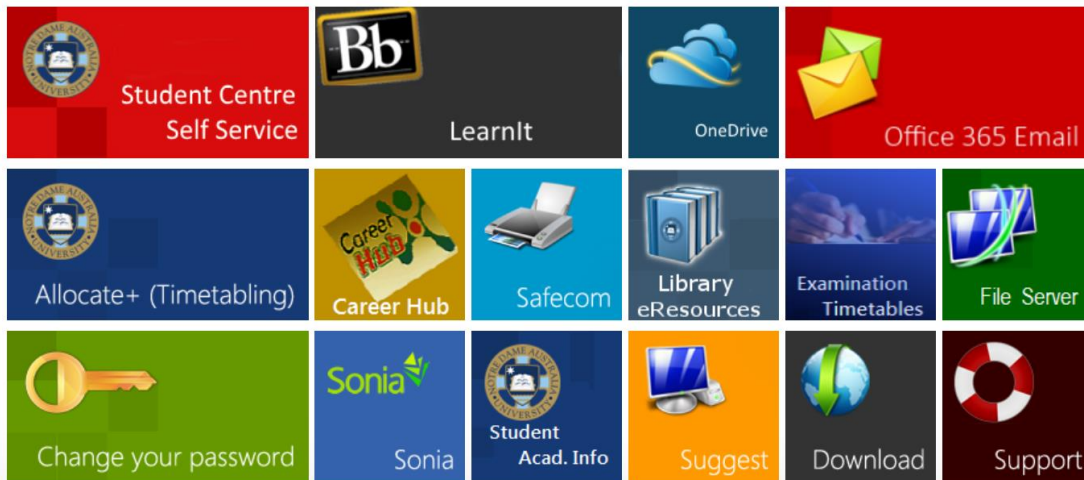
NOTRE DAME AUSTRALIA UNIVERSITY

Student Centre Self Service

Bb

LearnIt

OneDrive

Office 365 Email

NOTRE DAME AUSTRALIA UNIVERSITY

Allocate+ (Timetabling)

Career Hub

Career Hub

Safecom

Library eResources

Examination Timetables

File Server

Change your password

Sonia

Sonia

NOTRE DAME AUSTRALIA UNIVERSITY

Student Acad. Info

Suggest

Download

Support